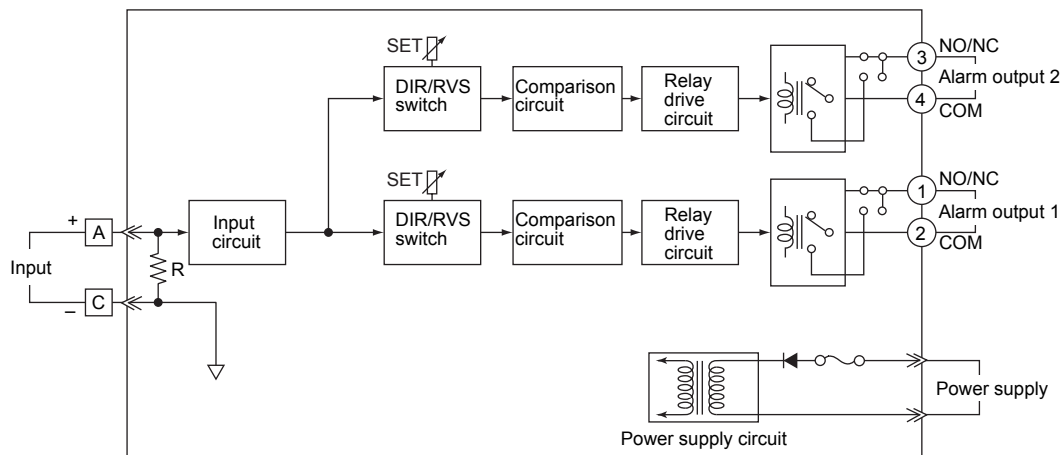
SET
DIR/RVS switch
Comparison circuit
Relay drive circuit
3
NO/NC
Alarm output 2
4
COM

SET
DIR/RVS switch
Comparison circuit
Relay drive circuit
1
NO/NC
Alarm output 1
2
COM

+
A
Input
R
Input circuit
–
C

Power supply
Power supply circuit